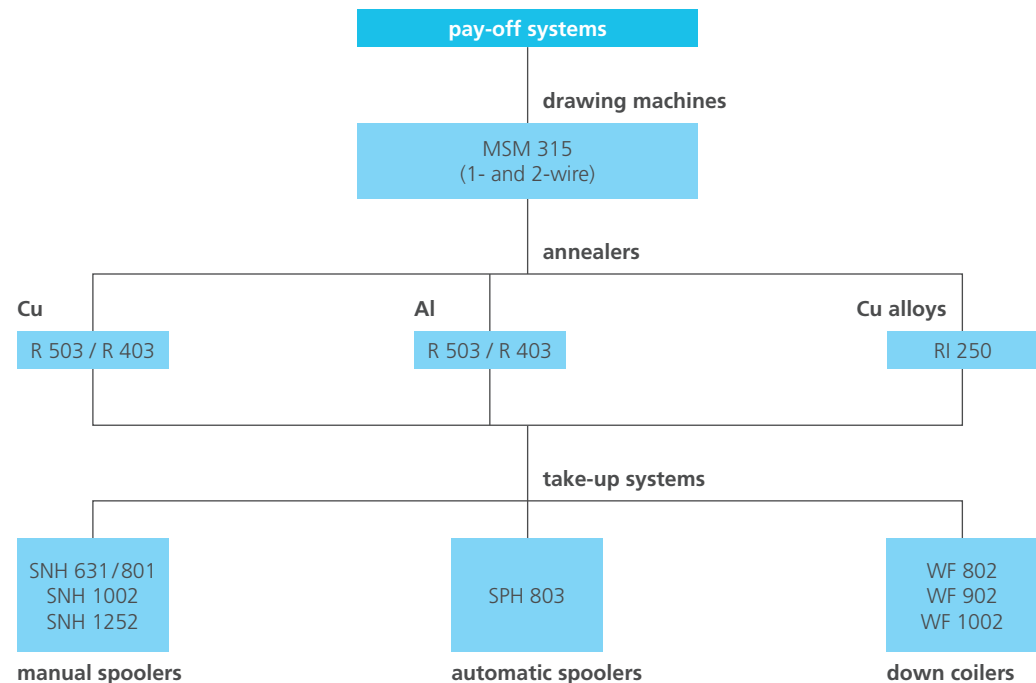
pay-off systems

drawing machines

MSM 315
(1- and 2-wire)

annealers

Cu

R 503 / R 403

Al

R 503 / R 403

Cu alloys

RI 250

take-up systems

SNH 631/801
SNH 1002
SNH 1252

manual spoolers

SPH 803

automatic spoolers

WF 802
WF 902
WF 1002

down coilers